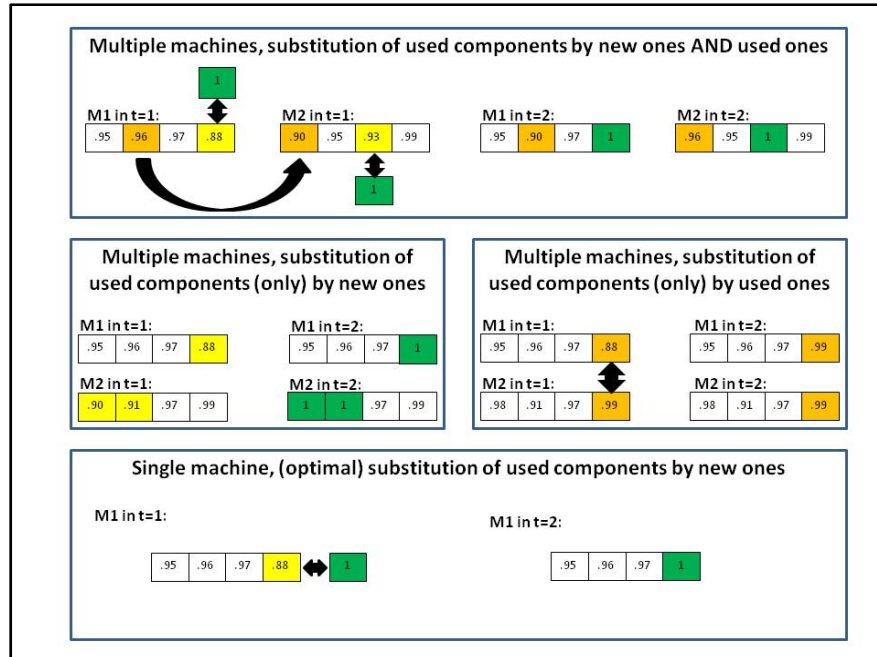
Multiple machines, substitution of used components by new ones AND used ones

1

M1 in t=1:

| .95 | .96 | .97 | .88 |
|---|---|---|---|

M2 in t=1:

| .90 | .95 | .93 | .99 |
|---|---|---|---|

1

M1 in t=2:

| .95 | .90 | .97 | 1 |
|---|---|---|---|

M2 in t=2:

| .96 | .95 | 1 | .99 |
|---|---|---|---|

Multiple machines, substitution of used components (only) by new ones

M1 in t=1:

| .95 | .96 | .97 | .88 |
|---|---|---|---|

M1 in t=2:

| .95 | .96 | .97 | 1 |
|---|---|---|---|

M2 in t=1:

| .90 | .91 | .97 | .99 |
|---|---|---|---|

M2 in t=2:

| 1 | 1 | .97 | .99 |
|---|---|---|---|

Multiple machines, substitution of used components (only) by used ones

M1 in t=1:

| .95 | .96 | .97 | .88 |
|---|---|---|---|

M1 in t=2:

| .95 | .96 | .97 | .99 |
|---|---|---|---|

M2 in t=1:

| .98 | .91 | .97 | .99 |
|---|---|---|---|

M2 in t=2:

| .98 | .91 | .97 | .99 |
|---|---|---|---|

Single machine, (optimal) substitution of used components by new ones

M1 in t=1:

| .95 | .96 | .97 | .88 |
|---|---|---|---|

1

M1 in t=2:

| .95 | .96 | .97 | 1 |
|---|---|---|---|